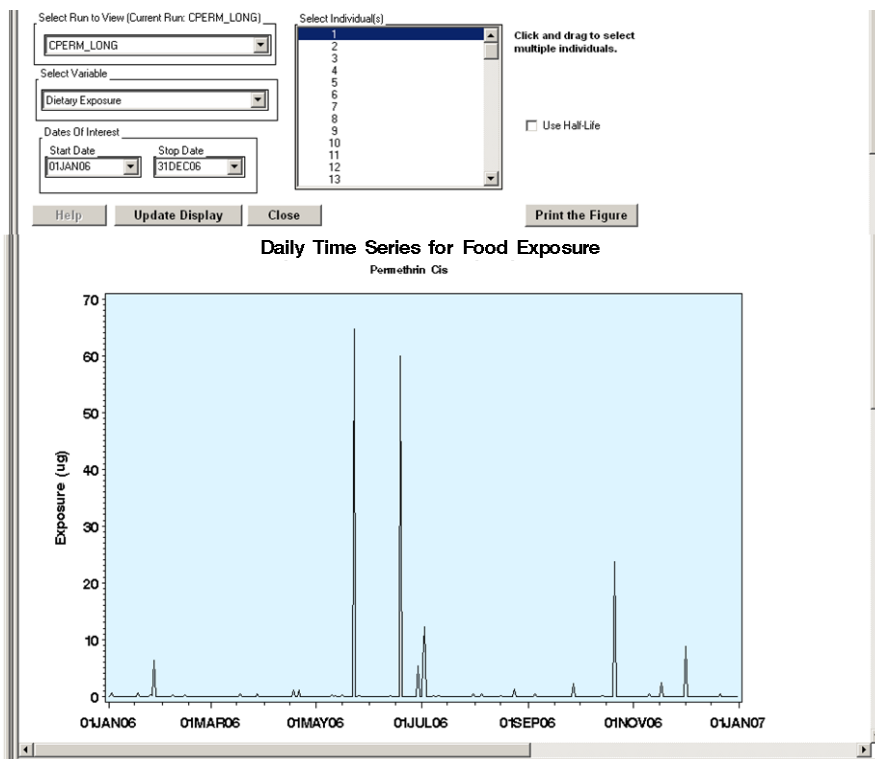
Select Run to View (Current Run: CPERM_LONG)

CPERM_LONG

Select Variable

Dietary Exposure

Dates Of Interest

Start Date

01JAN06

Stop Date

31DEC06

Select Individual(s)

1
2
3
4
5
6
7
8
9
10
11
12
13

Click and drag to select multiple individuals.

Use Half-Life

Help

Update Display

Close

Print the Figure

Daily Time Series for Food Exposure

Permethrin Cis

Exposure (ug)

0
10
20
30
40
50
60
70

01JAN06 01MAR06 01MAY06 01JUL06 01SEP06 01NOV06 01JAN07